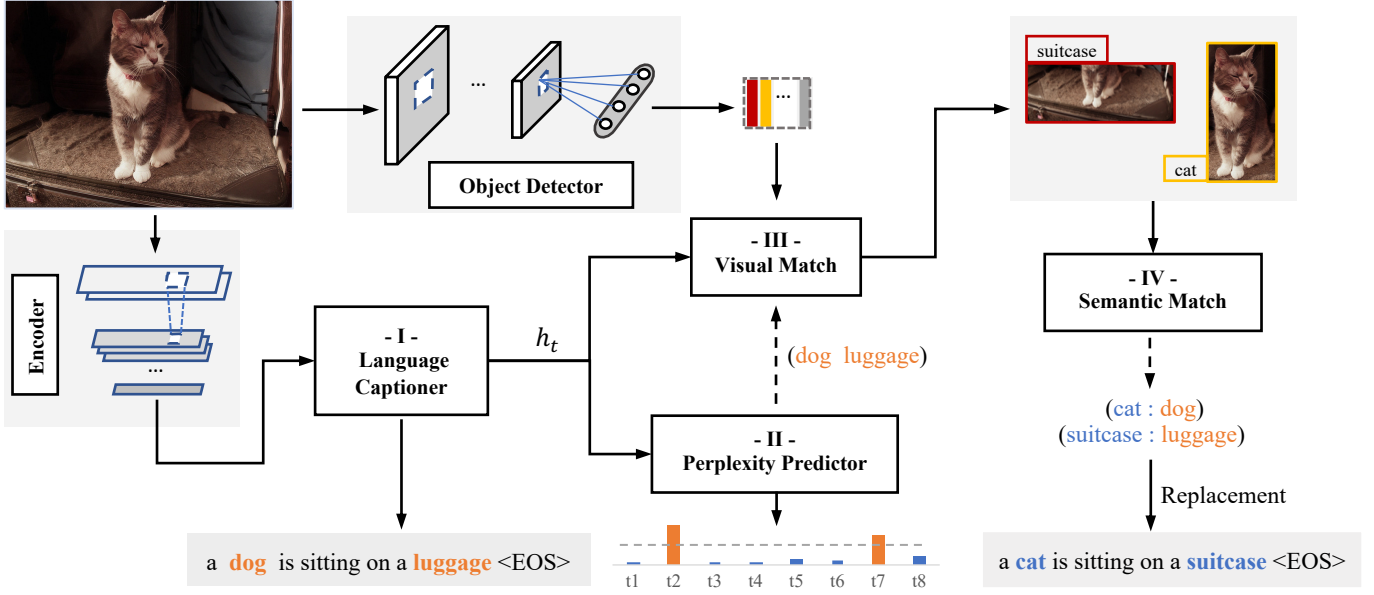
...

Object Detector

...

suitcase

cat

Encoder

...

- I -
Language
Captioner

$h_t$

- III -
Visual Match

(dog luggage)

- II -
Perplexity Predictor

- IV -
Semantic Match

(cat : dog)
(suitcase : luggage)

Replacement

a dog is sitting on a luggage <EOS>

t1 t2 t3 t4 t5 t6 t7 t8

a cat is sitting on a suitcase <EOS>